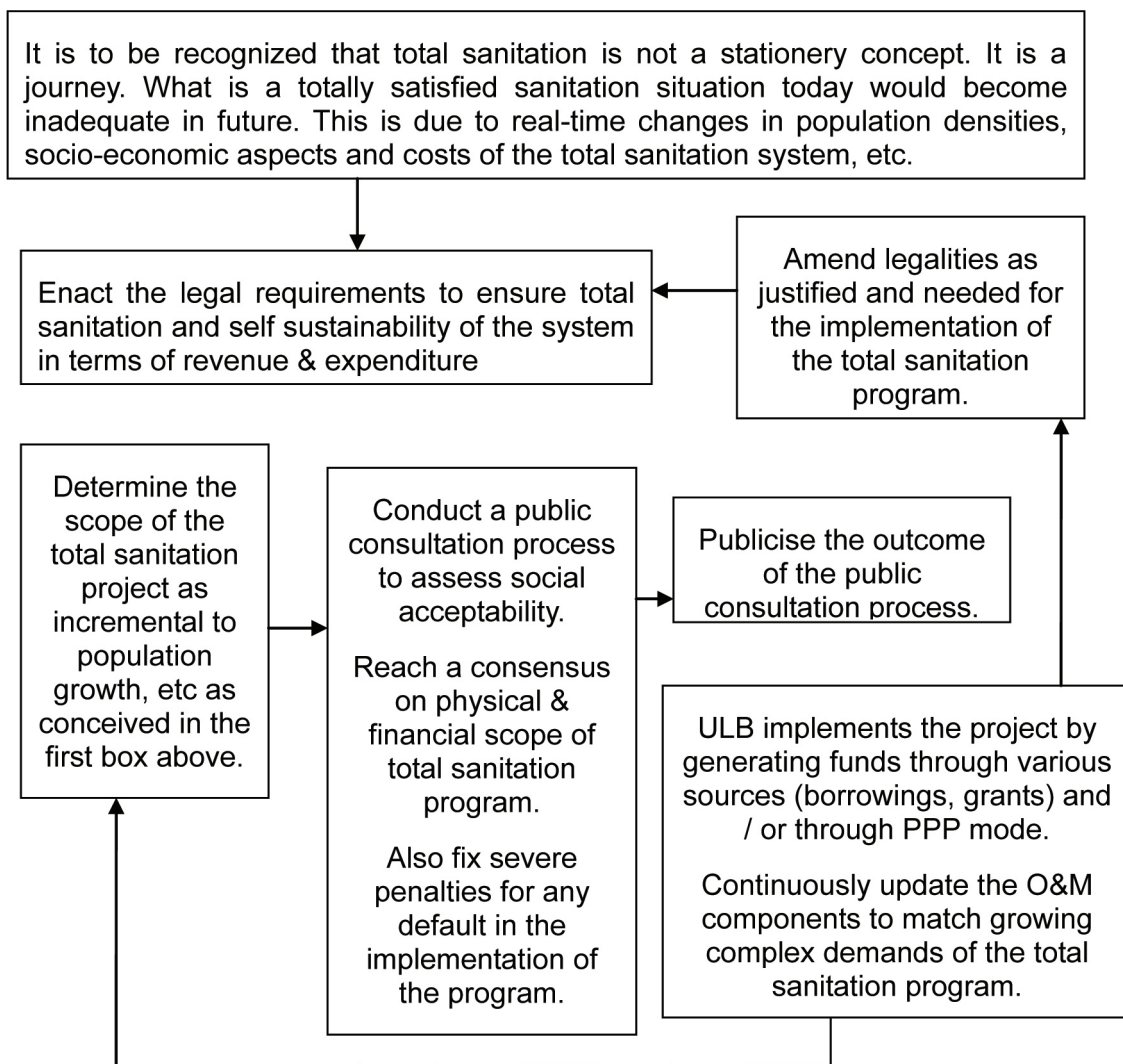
It is to be recognized that total sanitation is not a stationery concept. It is a journey. What is a totally satisfied sanitation situation today would become inadequate in future. This is due to real-time changes in population densities, socio-economic aspects and costs of the total sanitation system, etc.

Enact the legal requirements to ensure total sanitation and self sustainability of the system in terms of revenue & expenditure

Amend legalities as justified and needed for the implementation of the total sanitation program.

Determine the scope of the total sanitation project as incremental to population growth, etc as conceived in the first box above.

Conduct a public consultation process to assess social acceptability.

Reach a consensus on physical & financial scope of total sanitation program.

Also fix severe penalties for any default in the implementation of the program.

Publicise the outcome of the public consultation process.

ULB implements the project by generating funds through various sources (borrowings, grants) and / or through PPP mode.

Continuously update the O&M components to match growing complex demands of the total sanitation program.